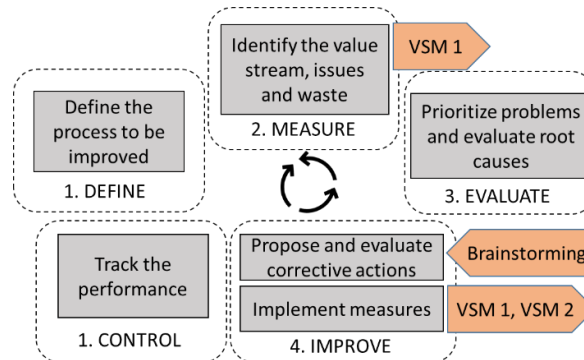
Identify the value stream, issues and waste

VSM 1

2. MEASURE

Define the process to be improved

1. DEFINE

Prioritize problems and evaluate root causes

3. EVALUATE

Track the performance

1. CONTROL

Propose and evaluate corrective actions

Brainstorming

Implement measures

VSM 1, VSM 2

4. IMPROVE